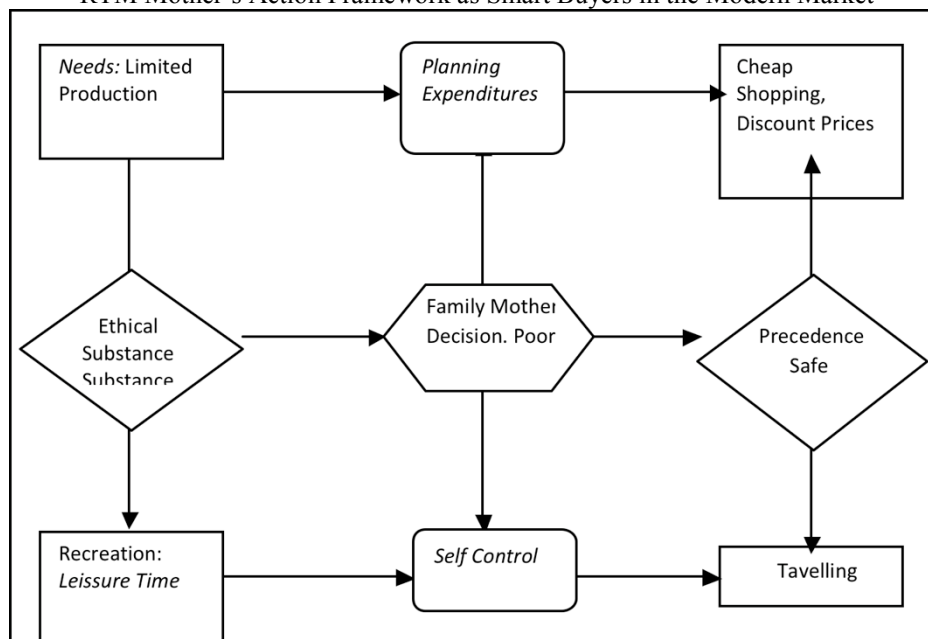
RTM Mother's Action Framework as Smart Buyers in the Modern Market

*Needs:* Limited Production

*Planning Expenditures*

Cheap Shopping, Discount Prices

Ethical Substance Substance

Family Mother Decision. Poor

Precedence Safe

Recreation: *Leissure Time*

*Self Control*

Tavelling